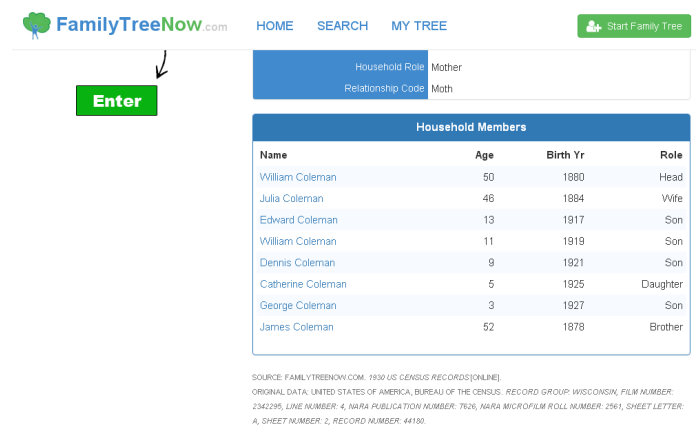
FamilyTreeNow.com HOME SEARCH MY TREE Start Family Tree

Enter

| Household Role | Mother |
|---|---|
| Relationship Code | Moth |

Household Members

| Name | Age | Birth Yr | Role |
|---|---|---|---|
| William Coleman | 50 | 1880 | Head |
| Julia Coleman | 46 | 1884 | Wife |
| Edward Coleman | 13 | 1917 | Son |
| William Coleman | 11 | 1919 | Son |
| Dennis Coleman | 9 | 1921 | Son |
| Catherine Coleman | 5 | 1925 | Daughter |
| George Coleman | 3 | 1927 | Son |
| James Coleman | 52 | 1878 | Brother |

SOURCE: FAMILYTREENOW.COM. 1930 US CENSUS RECORDS [ONLINE].
ORIGINAL DATA: UNITED STATES OF AMERICA, BUREAU OF THE CENSUS. RECORD GROUP: WISCONSIN, FILM NUMBER: 2342295, LINE NUMBER: 4, NARA PUBLICATION NUMBER: T626, NARA MICROFILM ROLL NUMBER: 2561, SHEET LETTER: A, SHEET NUMBER: 2, RECORD NUMBER: 44180.